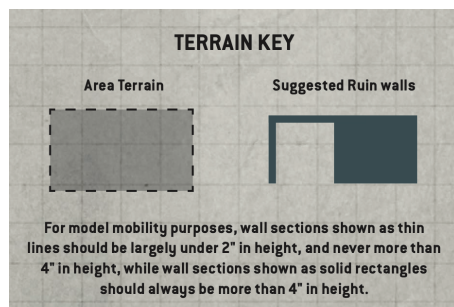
TERRAIN KEY

Area Terrain

Suggested Ruin walls

For model mobility purposes, wall sections shown as thin lines should be largely under 2" in height, and never more than 4" in height, while wall sections shown as solid rectangles should always be more than 4" in height.